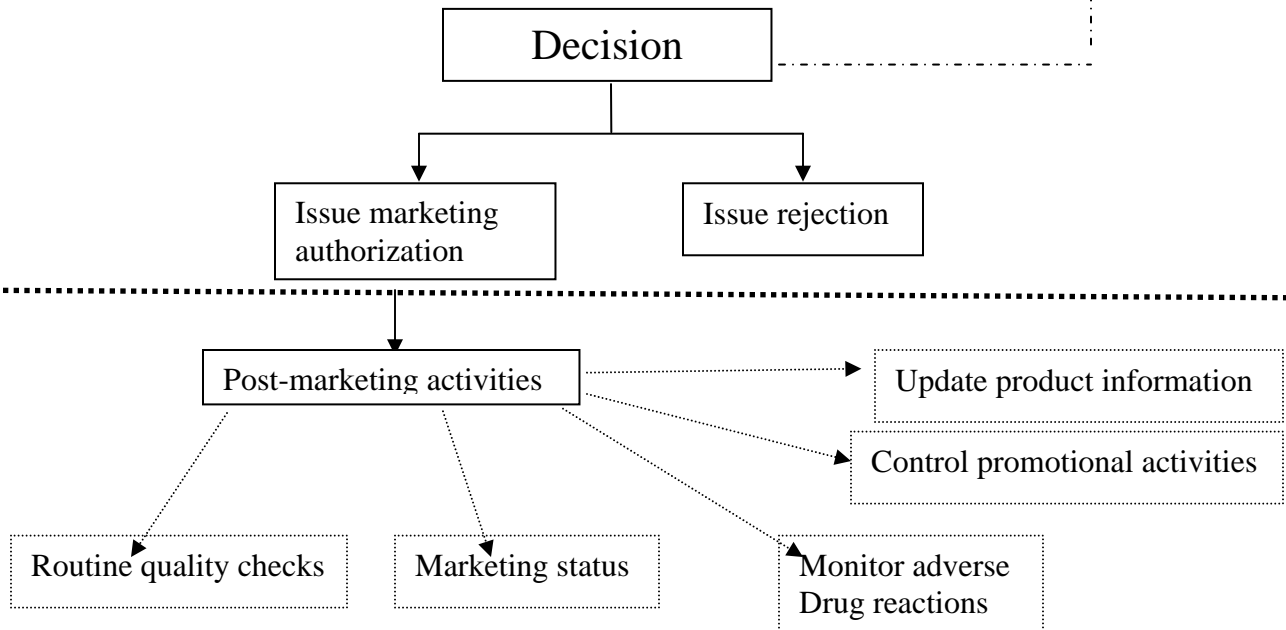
Decision

Issue marketing authorization

Issue rejection

Post-marketing activities

Update product information

Control promotional activities

Routine quality checks

Marketing status

Monitor adverse Drug reactions